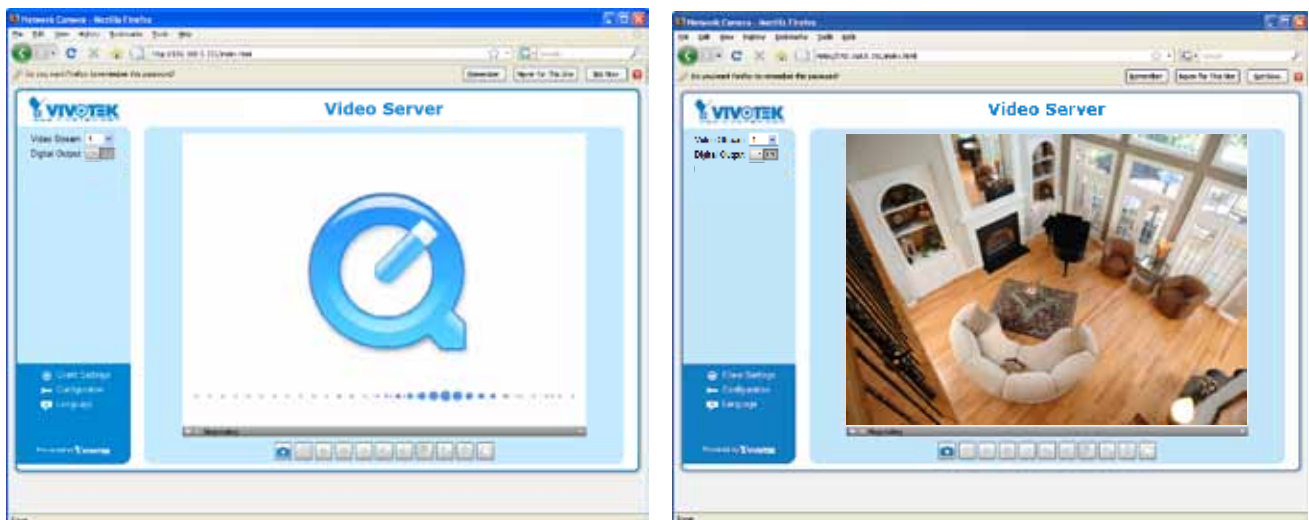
Network Camera - Mozilla Firefox

File Edit View History Bookmarks Tools Help

http://192.168.5.151/index.html

Do you want Firefox to remember this password?

Remember

Never for This Site

Not Now

VIVOTEK

Video Server

Video Stream 1

Digital Output

Client Settings

Configuration

Language

Powered by VIVOTEK

Negotiating

Network Camera - Mozilla Firefox

File Edit View History Bookmarks Tools Help

http://192.168.5.151/index.html

Do you want Firefox to remember this password?

Remember

Never for This Site

Not Now

VIVOTEK

Video Server

Video Stream 1

Digital Output

Client Settings

Configuration

Language

Powered by VIVOTEK

Negotiating

Done